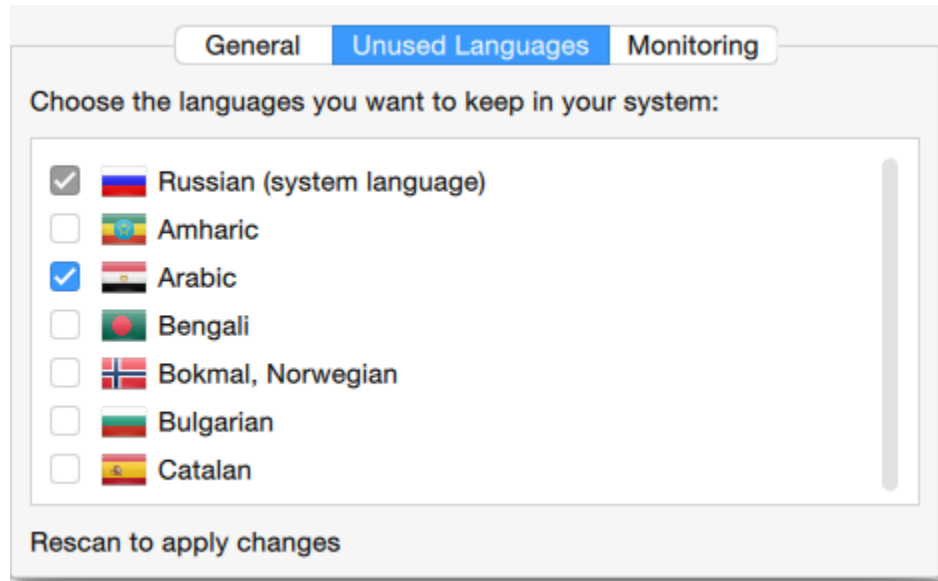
General Unused Languages Monitoring

Choose the languages you want to keep in your system:

Russian (system language)
Amharic
Arabic
Bengali
Bokmal, Norwegian
Bulgarian
Catalan

Rescan to apply changes